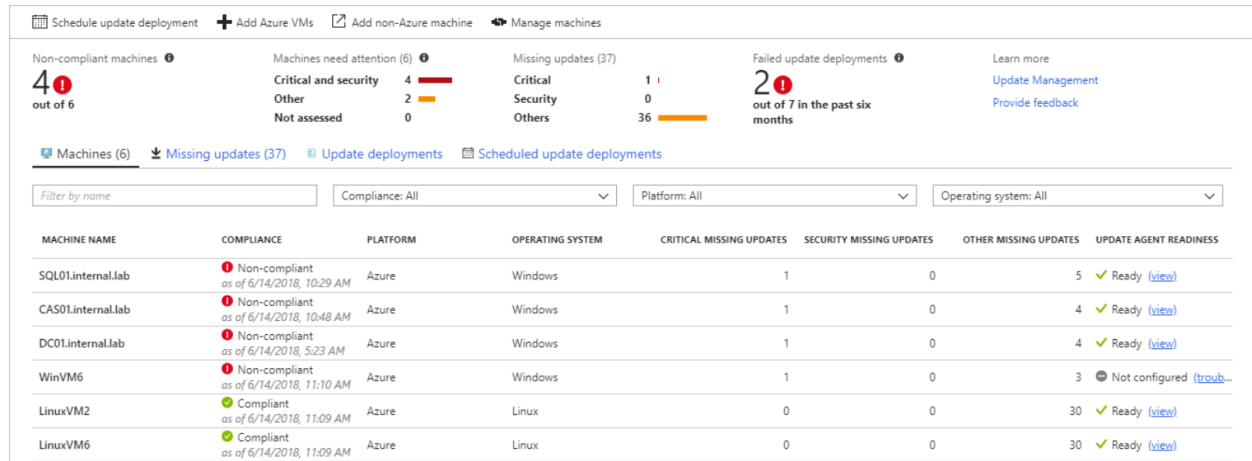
Schedule update deployment   Add Azure VMs   Add non-Azure machine   Manage machines

Non-compliant machines
4
out of 6

Machines need attention (6)
Critical and security 4
Other 2
Not assessed 0

Missing updates (37)
Critical 1
Security 0
Others 36

Failed update deployments
2
out of 7 in the past six months

Learn more
Update Management
Provide feedback

Machines (6)   Missing updates (37)   Update deployments   Scheduled update deployments

Filter by name   Compliance: All   Platform: All   Operating system: All

| MACHINE NAME | COMPLIANCE | PLATFORM | OPERATING SYSTEM | CRITICAL MISSING UPDATES | SECURITY MISSING UPDATES | OTHER MISSING UPDATES | UPDATE AGENT READINESS |
|---|---|---|---|---|---|---|---|
| SQL01.internal.lab | Non-compliant as of 6/14/2018, 10:29 AM | Azure | Windows | 1 | 0 | 5 | Ready (view) |
| CAS01.internal.lab | Non-compliant as of 6/14/2018, 10:48 AM | Azure | Windows | 1 | 0 | 4 | Ready (view) |
| DC01.internal.lab | Non-compliant as of 6/14/2018, 5:23 AM | Azure | Windows | 1 | 0 | 4 | Ready (view) |
| WinVM6 | Non-compliant as of 6/14/2018, 11:10 AM | Azure | Windows | 1 | 0 | 3 | Not configured (troub |
| LinuxVM2 | Compliant as of 6/14/2018, 11:09 AM | Azure | Linux | 0 | 0 | 30 | Ready (view) |
| LinuxVM6 | Compliant as of 6/14/2018, 11:09 AM | Azure | Linux | 0 | 0 | 30 | Ready (view) |